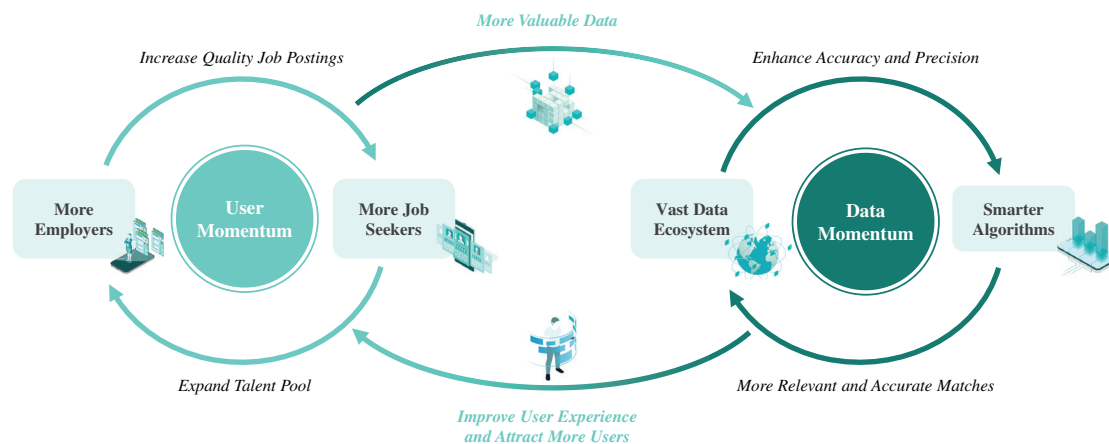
More Valuable Data

Increase Quality Job Postings

Enhance Accuracy and Precision

More Employers

User Momentum

More Job Seekers

Vast Data Ecosystem

Data Momentum

Smarter Algorithms

Expand Talent Pool

More Relevant and Accurate Matches

Improve User Experience and Attract More Users